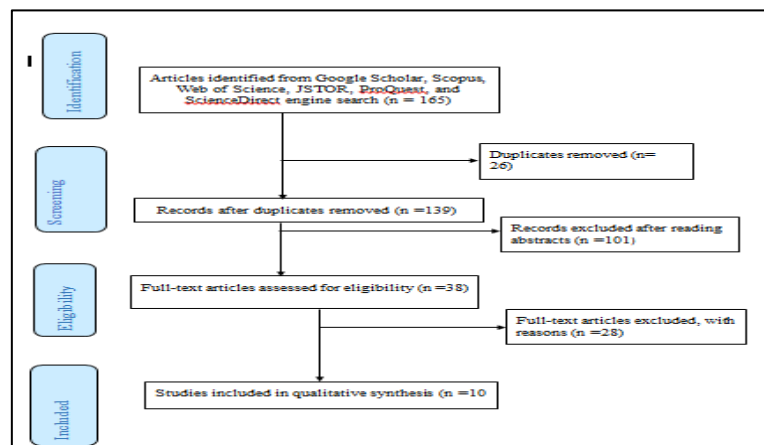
Identification

Articles identified from Google Scholar, Scopus, Web of Science, JSTOR, ProQuest, and ScienceDirect engine search (n = 165)

Duplicates removed (n= 26)

Screening

Records after duplicates removed (n =139)

Records excluded after reading abstracts (n =101)

Eligibility

Full-text articles assessed for eligibility (n =38)

Full-text articles excluded, with reasons (n =28)

Included

Studies included in qualitative synthesis (n =10